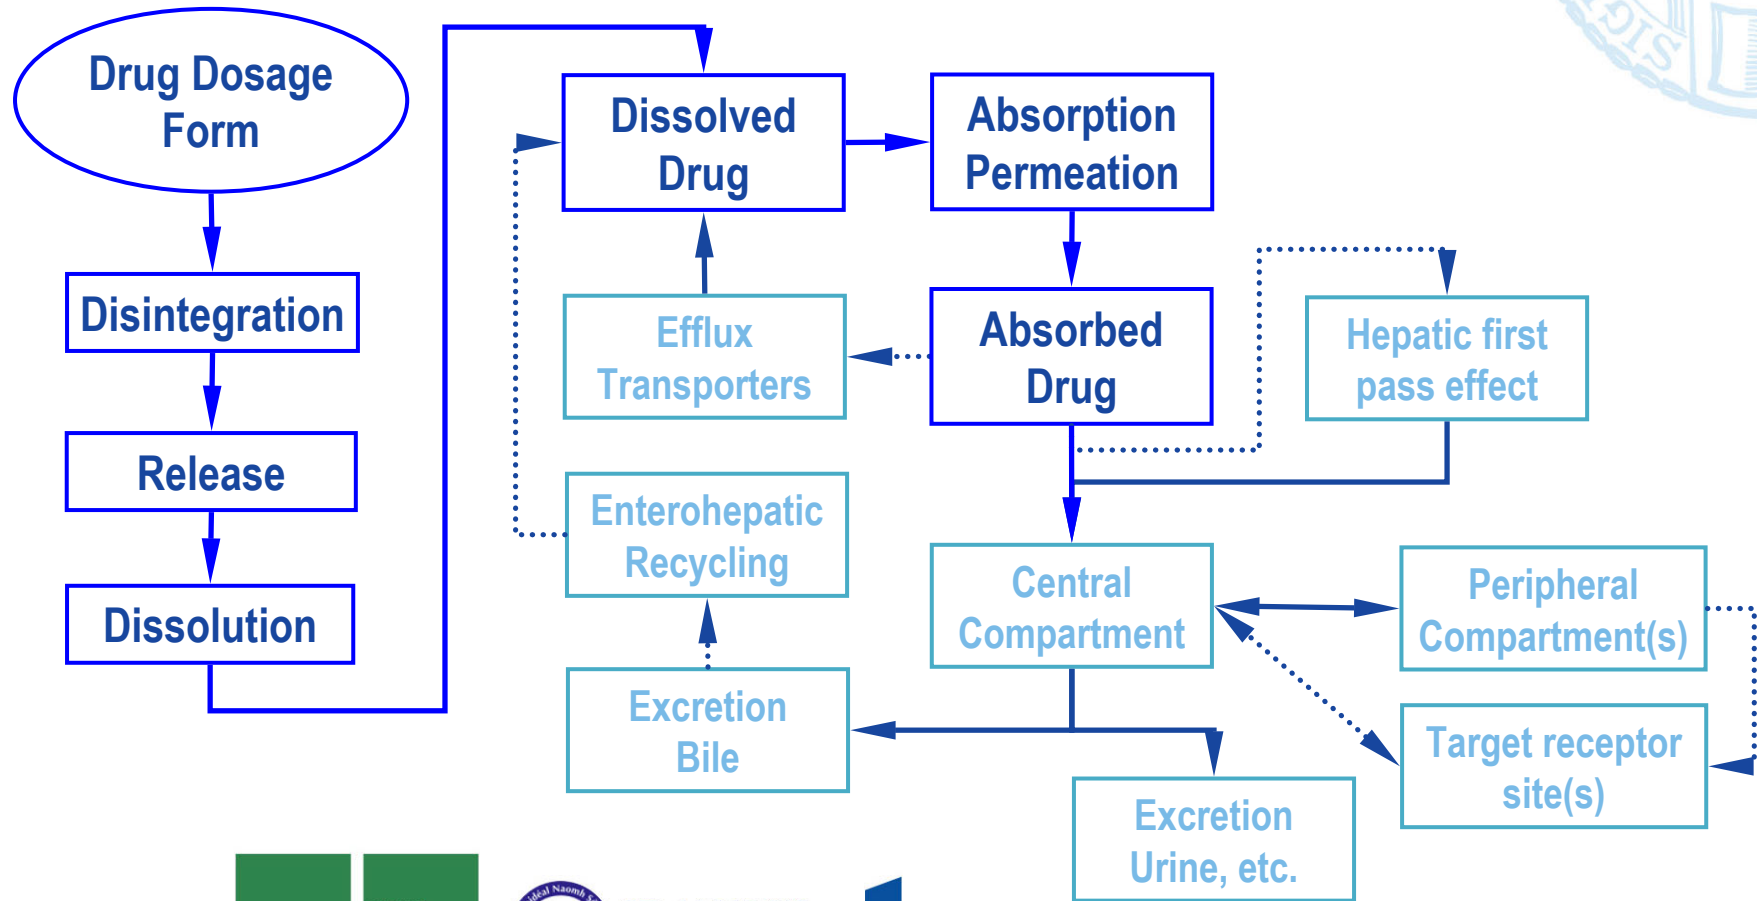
Drug Dosage Form

Disintegration

Release

Dissolution

Dissolved Drug

Absorption Permeation

Efflux Transporters

Absorbed Drug

Hepatic first pass effect

Enterohepatic Recycling

Central Compartment

Peripheral Compartment(s)

Excretion Bile

Target receptor site(s)

Excretion Urine, etc.